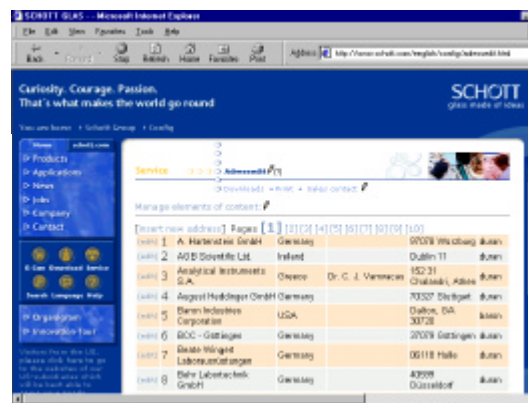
SCHOTT GLAS -- Microsoft Internet Explorer

File Edit View Favorites Tools Help

Back Forward Stop Refresh Home Favorites Print

Address http://www.schott.com/english/config/adressedit.html

Curiosity. Courage. Passion.
That's what makes the world go round

SCHOTT
glass made of ideas

You are here: • Schott Group • Config

Home schott.com

Products
Applications
News
Jobs
Company
Contact

E-Com Download Service
Search Language Help

Organizer
Innovation Tour

Visitors from the UK, please click here to go to the website of our UK subsidiary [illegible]

Service

Adressedit

Downloads • Print • Select contact

Manage elements of content:

[insert new address] Pages [1] [2] [3] [4] [5] [6] [7] [8] [9] [10]

| | | | | | | |
|---|---|---|---|---|---|---|
| [edit] | 1 | A. Hartenstein GmbH | Germany | | 97078 Würzburg | duran |
| [edit] | 2 | AGB Scientific Ltd. | Ireland | | Dublin 11 | duran |
| [edit] | 3 | Analytical Instruments S.A. | Greece | Dr. C. J. Vamvacas | 152 31 Chalandri, Athens | duran |
| [edit] | 4 | August Hedinger GmbH | Germany | | 70327 Stuttgart | duran |
| [edit] | 5 | Baron Industries Corporation | USA | | Dalton, GA 30720 | kimax |
| [edit] | 6 | BOC - Göttingen | Germany | | 37079 Göttingen | duran |
| [edit] | 7 | Beate Wingert Laborausrüstungen | Germany | | 06118 Halle | duran |
| [edit] | 8 | Behr Labortechnik GmbH | Germany | | 40599 Düsseldorf | duran |